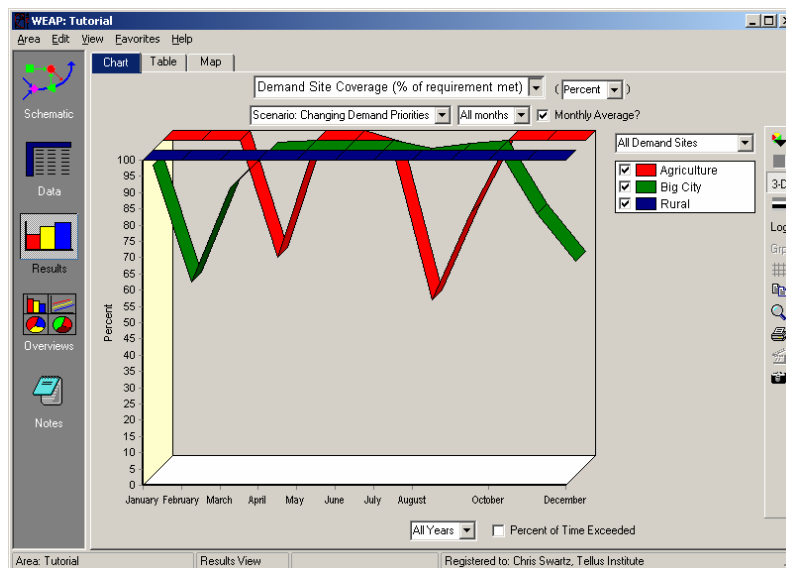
WEAP: Tutorial

Area Edit View Favorites Help

Schematic

Data

Results

Overviews

Notes

Chart Table Map

Demand Site Coverage (% of requirement met) ( Percent )

Scenario: Changing Demand Priorities All months Monthly Average?

All Demand Sites

Agriculture
Big City
Rural

3-D

Log

Grp

100
95
90
85
80
75
70
65
60
55
50
45
40
35
30
25
20
15
10
5
0

Percent

January February March April May June July August October December

All Years Percent of Time Exceeded

Area: Tutorial Results View Registered to: Chris Swartz, Tellus Institute